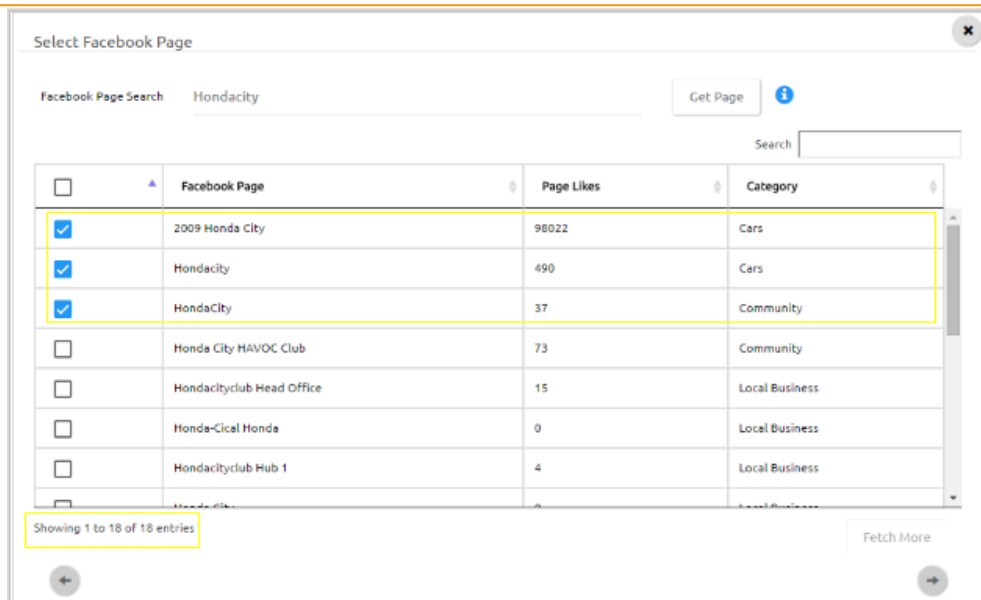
Select Facebook Page

×

Facebook Page Search Hondacity

Get Page

Search

| | Facebook Page | Page Likes | Category |
|---|---|---|---|
| ☑ | 2009 Honda City | 98022 | Cars |
| ☑ | Hondacity | 490 | Cars |
| ☑ | HondaCity | 37 | Community |
| ☐ | Honda City HAVOC Club | 73 | Community |
| ☐ | Hondacityclub Head Office | 15 | Local Business |
| ☐ | Honda-Cical Honda | 0 | Local Business |
| ☐ | Hondacityclub Hub 1 | 4 | Local Business |
| ☐ | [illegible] | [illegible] | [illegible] |

Showing 1 to 18 of 18 entries

Fetch More